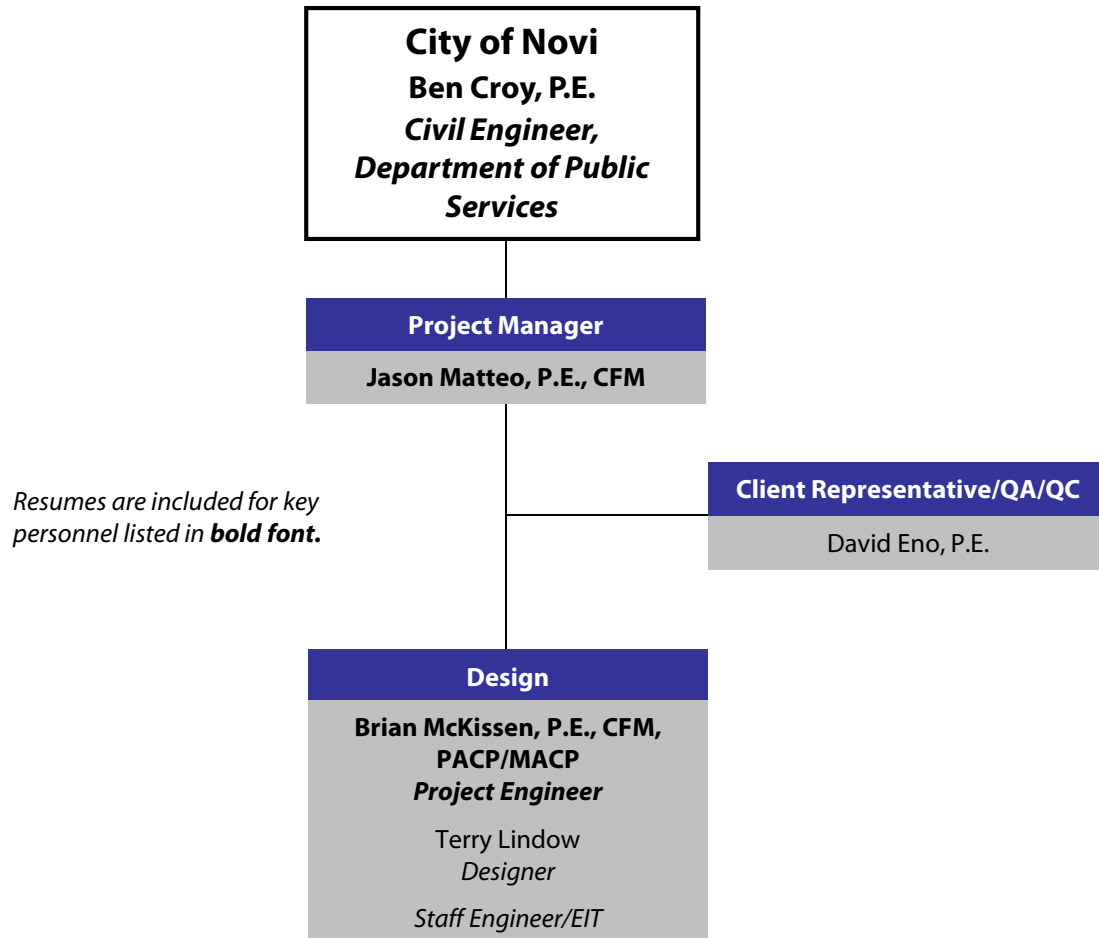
City of Novi
Ben Croy, P.E.
Civil Engineer, Department of Public Services

Project Manager
Jason Matteo, P.E., CFM

Resumes are included for key personnel listed in bold font.

Client Representative/QA/QC
David Eno, P.E.

Design
Brian McKissen, P.E., CFM, PACP/MACP
Project Engineer

Terry Lindow
Designer

Staff Engineer/EIT